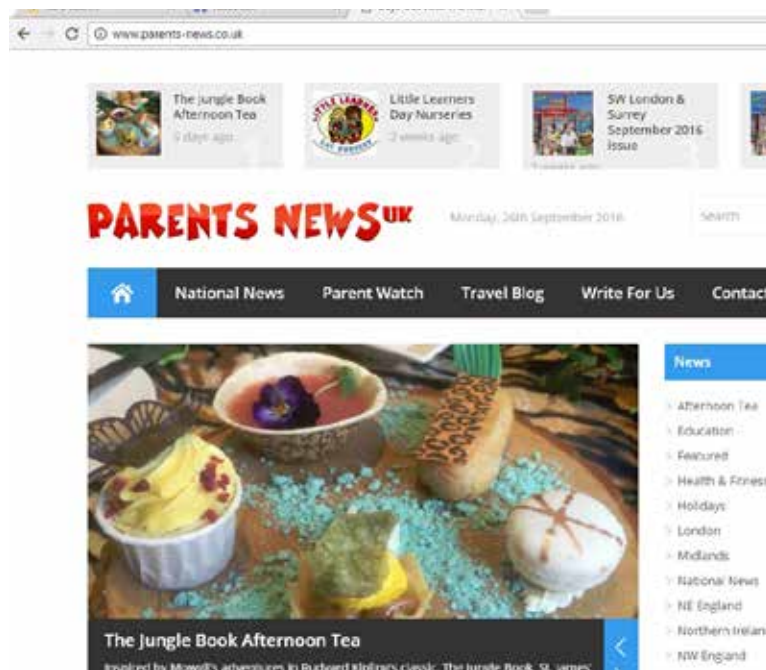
www.parents-news.co.uk

The Jungle Book Afternoon Tea
3 days ago

Little Learners Day Nurseries
2 weeks ago

SW London & Surrey September 2016 Issue

PARENTS NEWS UK

Monday, 26th September 2016

Search

National News
Parent Watch
Travel Blog
Write For Us
Contact

News

Afternoon Tea
Education
Featured
Health & Fitness
Holidays
London
Midlands
National News
NE England
Northern Ireland
NW England

The Jungle Book Afternoon Tea

Inspired by Mowgli's adventures in Rudyard Kipling's classic, The Jungle Book, St. James'